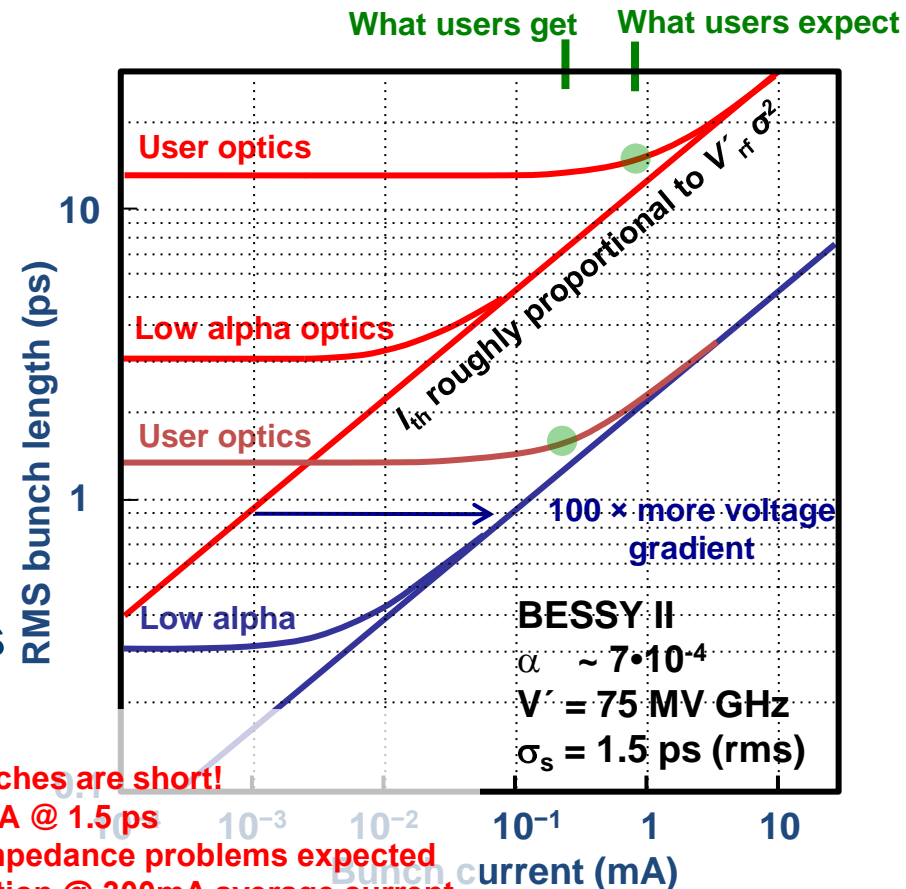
What users get What users expect

User optics

Low alpha optics

$I_{th}$ roughly proportional to $V'_{rf}\ \sigma^2$

User optics

100 × more voltage gradient

Low alpha

BESSY II
$\alpha$ ~ $7\cdot10^{-4}$
V´ = 75 MV GHz
$\sigma_s$ = 1.5 ps (rms)

RMS bunch length (ps)

10

1

0.1

$10^{-4}$ $10^{-3}$ $10^{-2}$ $10^{-1}$ 1 10

Bunch current (mA)

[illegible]ches are short!
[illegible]A @ 1.5 ps
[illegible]pedance problems expected
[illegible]tion @ 300mA average current